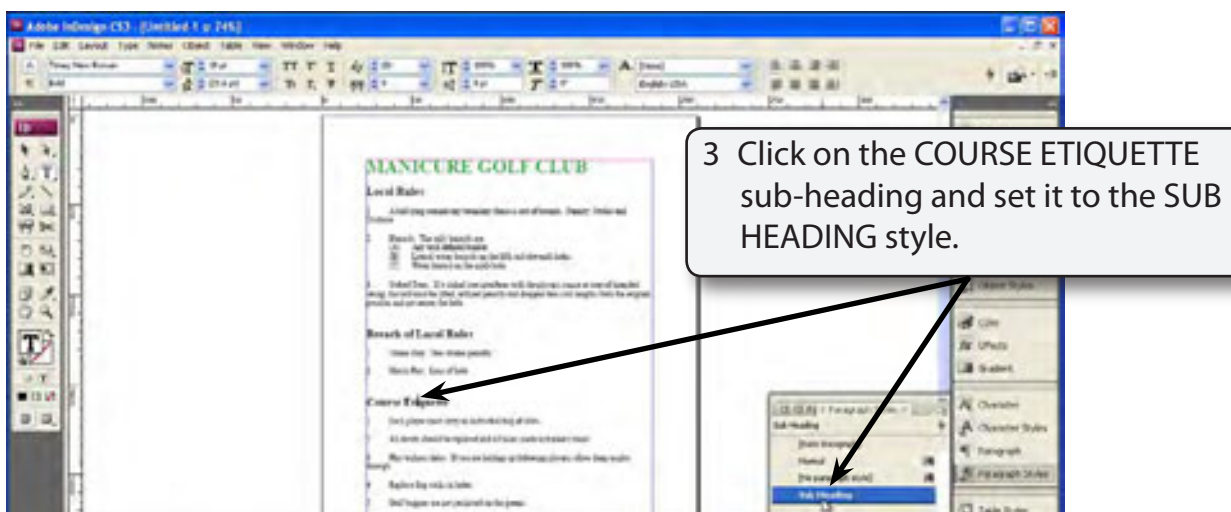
Adobe InDesign CS3 - [Untitled-1 @ 74%]

File Edit Layout Type Notes Object Table View Window Help

MANICURE GOLF CLUB

Local Rules

Breach of Local Rules

Course Etiquette

3 Click on the COURSE ETIQUETTE sub-heading and set it to the SUB HEADING style.

Object Styles

Color

Effects

Gradient

Character

Character Styles

Paragraph

Paragraph Styles

Table Styles

Sub Heading

Normal

Sub Heading